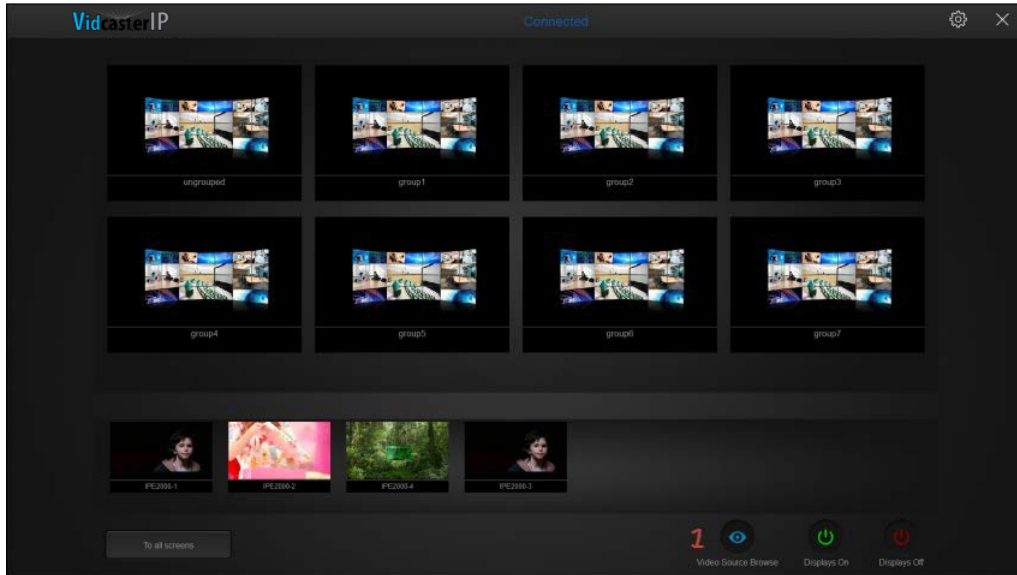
VidcasterIP

Connected

ungrouped

group1

group2

group3

group4

group5

group6

group7

IPE2000-1

IPE2000-2

IPE2000-4

IPE2000-3

To all screens

1

Video Source Browse

Displays On

Displays Off